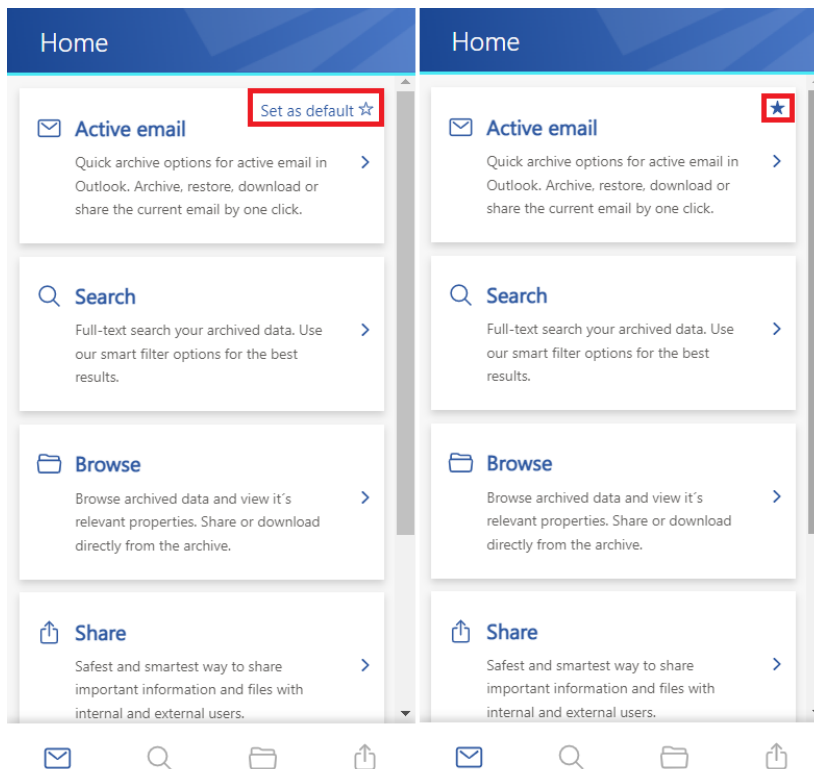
Home

Set as default ☆

Active email

Quick archive options for active email in Outlook. Archive, restore, download or share the current email by one click.

Search

Full-text search your archived data. Use our smart filter options for the best results.

Browse

Browse archived data and view it´s relevant properties. Share or download directly from the archive.

Share

Safest and smartest way to share important information and files with internal and external users.

Home

★

Active email

Quick archive options for active email in Outlook. Archive, restore, download or share the current email by one click.

Search

Full-text search your archived data. Use our smart filter options for the best results.

Browse

Browse archived data and view it´s relevant properties. Share or download directly from the archive.

Share

Safest and smartest way to share important information and files with internal and external users.